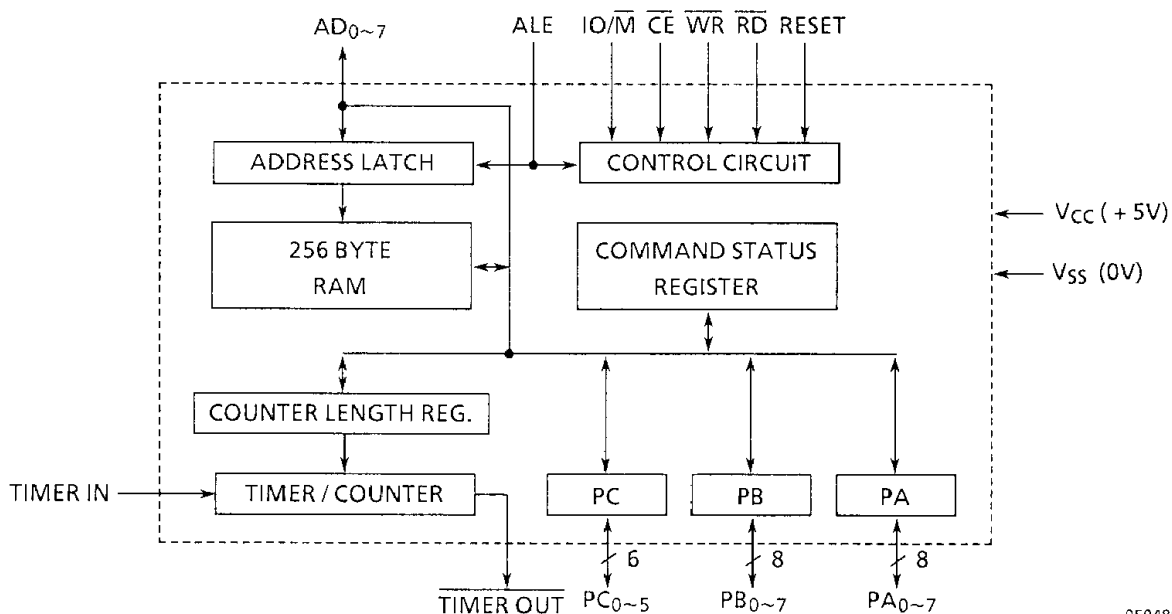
$AD_{0\sim7}$

ALE

$IO/\overline{M}$ $\overline{CE}$ $\overline{WR}$ $\overline{RD}$ RESET

ADDRESS LATCH

CONTROL CIRCUIT

$V_{CC}$ (+5V)

256 BYTE RAM

COMMAND STATUS REGISTER

$V_{SS}$ (0V)

COUNTER LENGTH REG.

TIMER IN

TIMER / COUNTER

PC

PB

PA

6

8

8

$\overline{TIMER\ OUT}$

$PC_{0\sim5}$

$PB_{0\sim7}$

$PA_{0\sim7}$

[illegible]